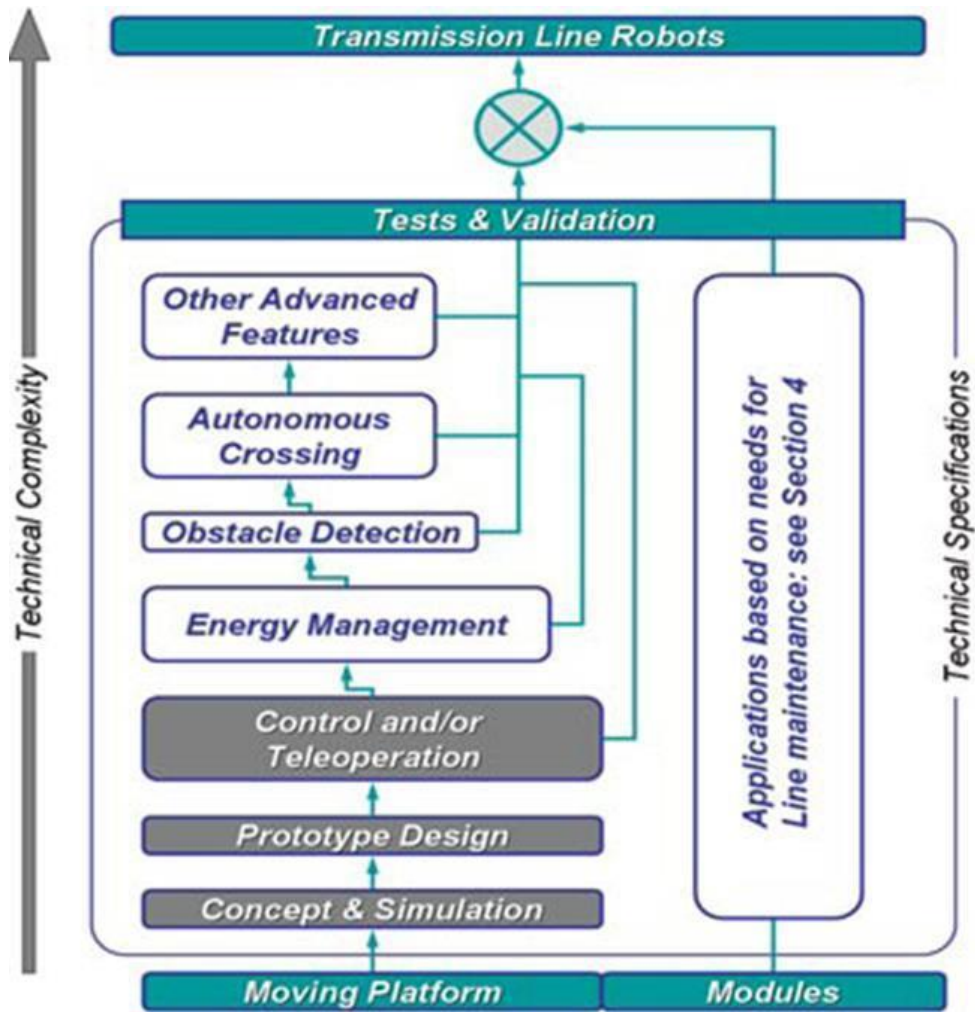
Transmission Line Robots

Tests & Validation

Technical Complexity

Other Advanced Features

Autonomous Crossing

Obstacle Detection

Energy Management

Control and/or Teleoperation

Prototype Design

Concept & Simulation

Applications based on needs for Line maintenance: see Section 4

Technical Specifications

Moving Platform

Modules